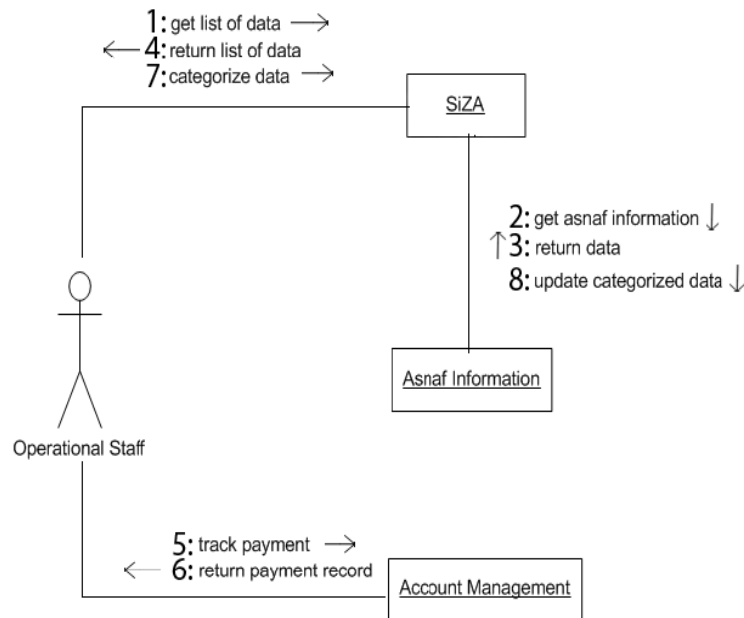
1: get list of data →
← 4: return list of data
7: categorize data →

SiZA

2: get asnaf information ↓
↑ 3: return data
8: update categorized data ↓

Asnaf Information

Operational Staff

5: track payment →
← 6: return payment record

Account Management